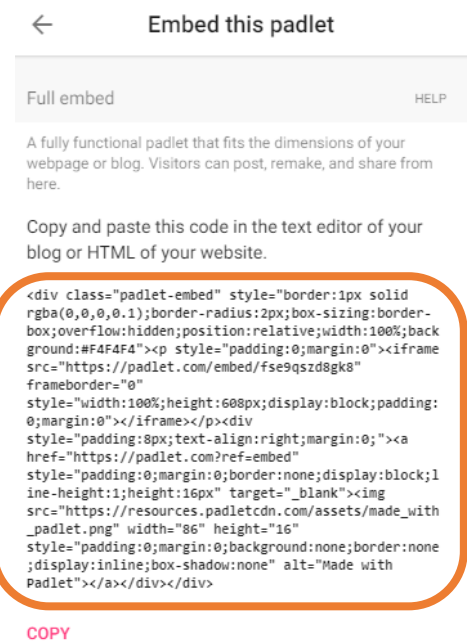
← Embed this padlet

Full embed HELP

A fully functional padlet that fits the dimensions of your webpage or blog. Visitors can post, remake, and share from here.

Copy and paste this code in the text editor of your blog or HTML of your website.

<div class="padlet-embed" style="border:1px solid rgba(0,0,0,0.1);border-radius:2px;box-sizing:border-box;overflow:hidden;position:relative;width:100%;background:#F4F4F4"><p style="padding:0;margin:0"><iframe src="https://padlet.com/embed/fse9qszd8gk8" frameborder="0" style="width:100%;height:608px;display:block;padding:0;margin:0"></iframe></p><div style="padding:8px;text-align:right;margin:0;"><a href="https://padlet.com?ref=embed" style="padding:0;margin:0;border:none;display:block;line-height:1;height:16px" target="_blank"><img src="https://resources.padletcdn.com/assets/made_with_padlet.png" width="86" height="16" style="padding:0;margin:0;background:none;border:none;display:inline;box-shadow:none" alt="Made with Padlet"></a></div></div>

COPY